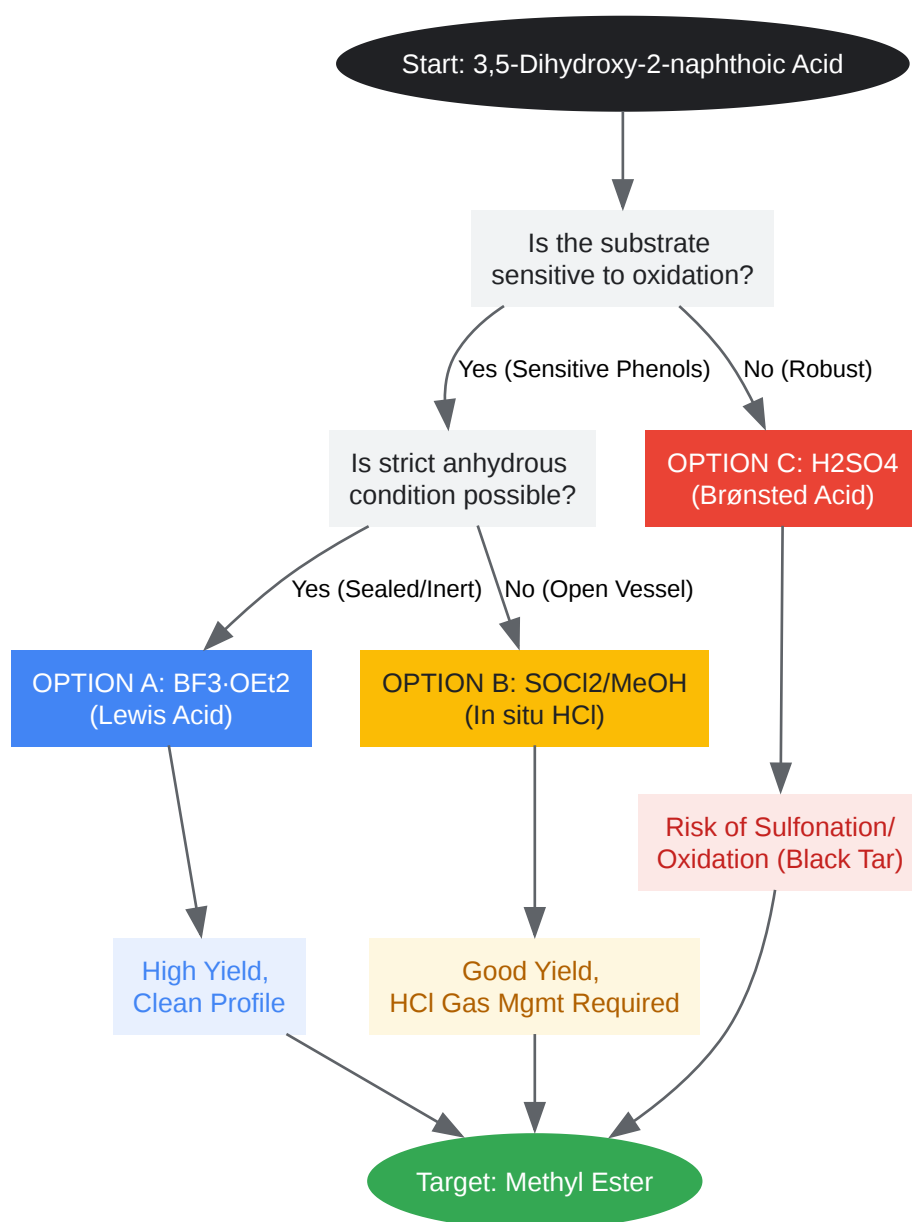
Start: 3,5-Dihydroxy-2-naphthoic Acid

Is the substrate sensitive to oxidation?

Yes (Sensitive Phenols)

No (Robust)

Is strict anhydrous condition possible?

OPTION C: H2SO4 (Brønsted Acid)

Yes (Sealed/Inert)

No (Open Vessel)

OPTION A: BF3·OEt2 (Lewis Acid)

OPTION B: SOCl2/MeOH (In situ HCl)

Risk of Sulfonation/ Oxidation (Black Tar)

High Yield, Clean Profile

Good Yield, HCl Gas Mgmt Required

Target: Methyl Ester